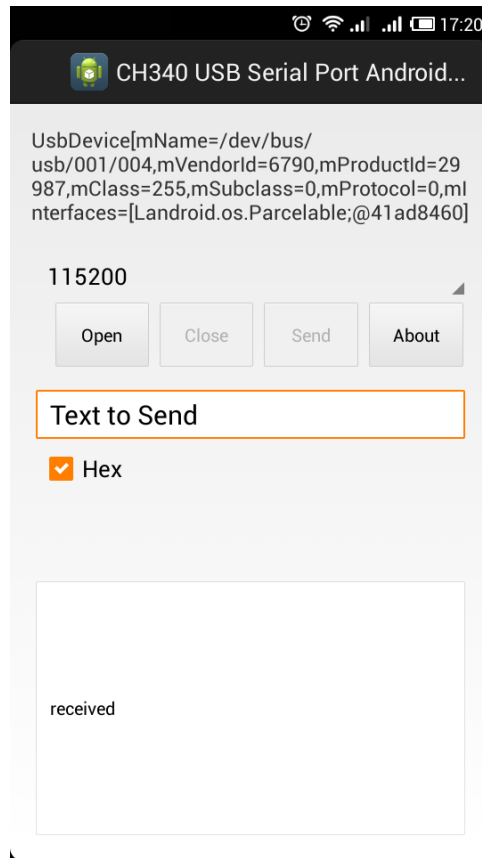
17:20

CH340 USB Serial Port Android...

UsbDevice[mName=/dev/bus/usb/001/004,mVendorId=6790,mProductId=29987,mClass=255,mSubclass=0,mProtocol=0,mInterfaces=[Landroid.os.Parcelable;@41ad8460]

115200

Open
Close
Send
About

Text to Send

Hex

received